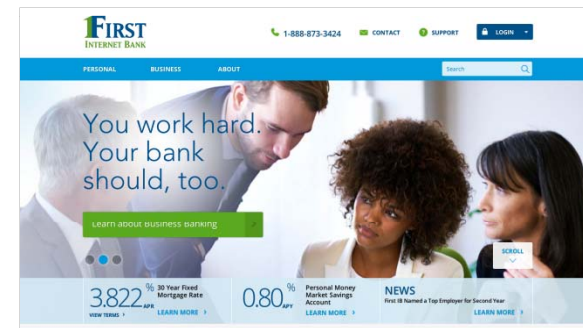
FIRST INTERNET BANK

1-888-873-3424 CONTACT SUPPORT LOGIN

PERSONAL BUSINESS ABOUT Search

You work hard. Your bank should, too.

Learn about Business Banking

SCROLL

3.822% APR 30 Year Fixed Mortgage Rate
VIEW TERMS LEARN MORE

0.80% APY Personal Money Market Savings Account
LEARN MORE

NEWS
First IB Named a Top Employer for Second Year
LEARN MORE